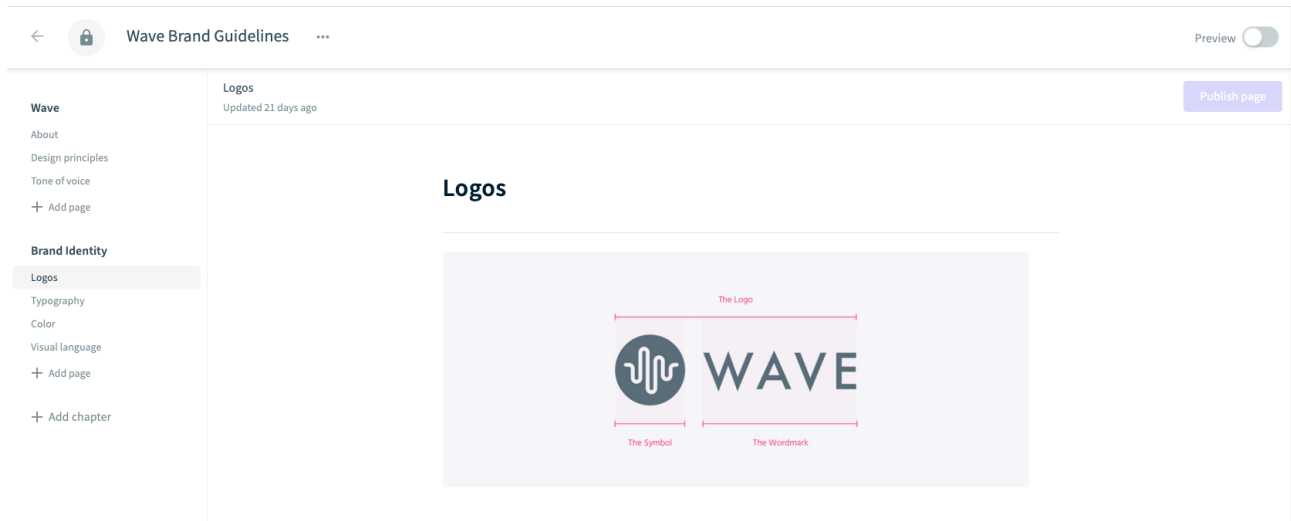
Wave Brand Guidelines ···

Preview

Wave
About
Design principles
Tone of voice
+ Add page

Brand Identity
Logos
Typography
Color
Visual language
+ Add page

+ Add chapter

Logos
Updated 21 days ago

Publish page

Logos

The Logo

WAVE

The Symbol

The Wordmark